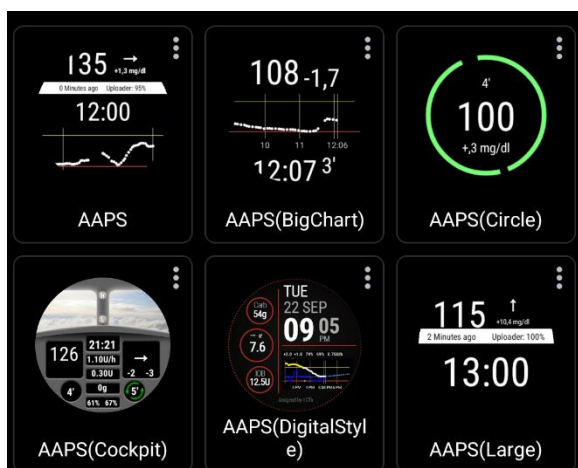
135 → +1,3 mg/dl
0 Minutes ago Uploader: 95%
12:00
AAPS

108 -1,7
10 11 12:06
12:07 3'
AAPS(BigChart)

4'
100
+,3 mg/dl
AAPS(Circle)

21:21
126 1.10U/h →
0.30U -2 -3
4' 0g 5'
61% 67%
AAPS(Cockpit)

TUE
22 SEP
09 05
PM
Carb 54g
7.6
IOB 12.5U
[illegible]
AAPS(DigitalStyle)

115 ↑ +10,4 mg/dl
2 Minutes ago Uploader: 100%
13:00
AAPS(Large)